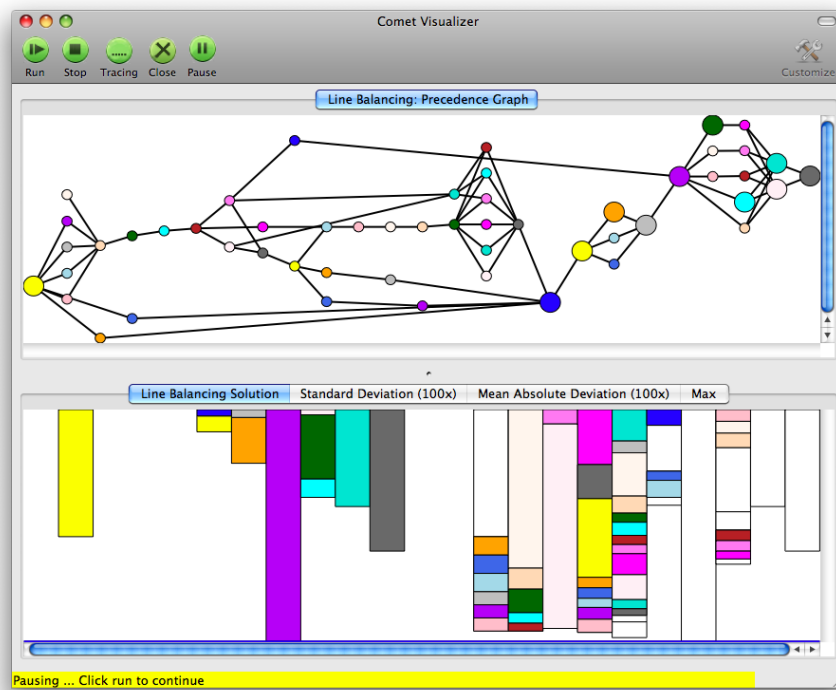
Comet Visualizer

Run Stop Tracing Close Pause

Customize

Line Balancing: Precedence Graph

Line Balancing Solution | Standard Deviation (100x) | Mean Absolute Deviation (100x) | Max

Pausing ... Click run to continue